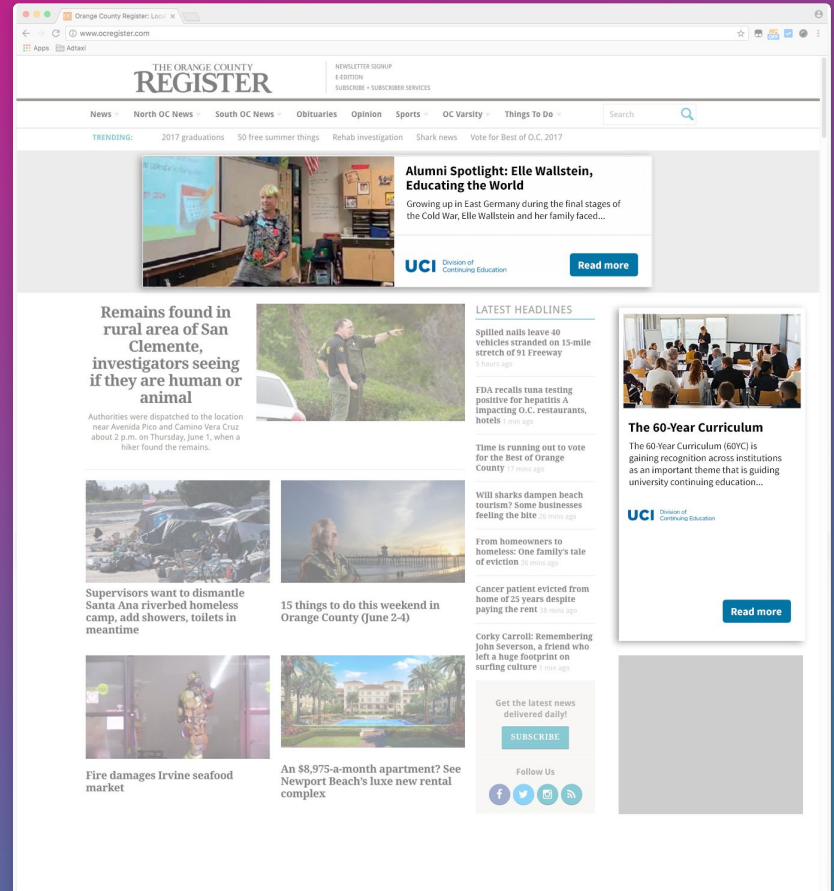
Orange County Register: Loc ×

www.ocregister.com

Apps Adtaxi

THE ORANGE COUNTY
REGISTER

NEWSLETTER SIGNUP
E-EDITION
SUBSCRIBE + SUBSCRIBER SERVICES

News North OC News South OC News Obituaries Opinion Sports OC Varsity Things To Do Search

TRENDING: 2017 graduations 50 free summer things Rehab investigation Shark news Vote for Best of O.C. 2017

Alumni Spotlight: Elle Wallstein, Educating the World

Growing up in East Germany during the final stages of the Cold War, Elle Wallstein and her family faced...

UCI Division of Continuing Education

Read more

Remains found in rural area of San Clemente, investigators seeing if they are human or animal

Authorities were dispatched to the location near Avenida Pico and Camino Vera Cruz about 2 p.m. on Thursday, June 1, when a hiker found the remains.

LATEST HEADLINES

Spilled nails leave 40 vehicles stranded on 15-mile stretch of 91 Freeway 5 hours ago

FDA recalls tuna testing positive for hepatitis A impacting O.C. restaurants, hotels 1 min ago

Time is running out to vote for the Best of Orange County 17 mins ago

Will sharks dampen beach tourism? Some businesses feeling the bite 26 mins ago

From homeowners to homeless: One family's tale of eviction 36 mins ago

Cancer patient evicted from home of 25 years despite paying the rent 18 mins ago

Corky Carroll: Remembering John Severson, a friend who left a huge footprint on surfing culture 1 min ago

Supervisors want to dismantle Santa Ana riverbed homeless camp, add showers, toilets in meantime

15 things to do this weekend in Orange County (June 2-4)

Fire damages Irvine seafood market

An $8,975-a-month apartment? See Newport Beach's luxe new rental complex

Get the latest news delivered daily!

SUBSCRIBE

Follow Us

The 60-Year Curriculum

The 60-Year Curriculum (60YC) is gaining recognition across institutions as an important theme that is guiding university continuing education...

UCI Division of Continuing Education

Read more